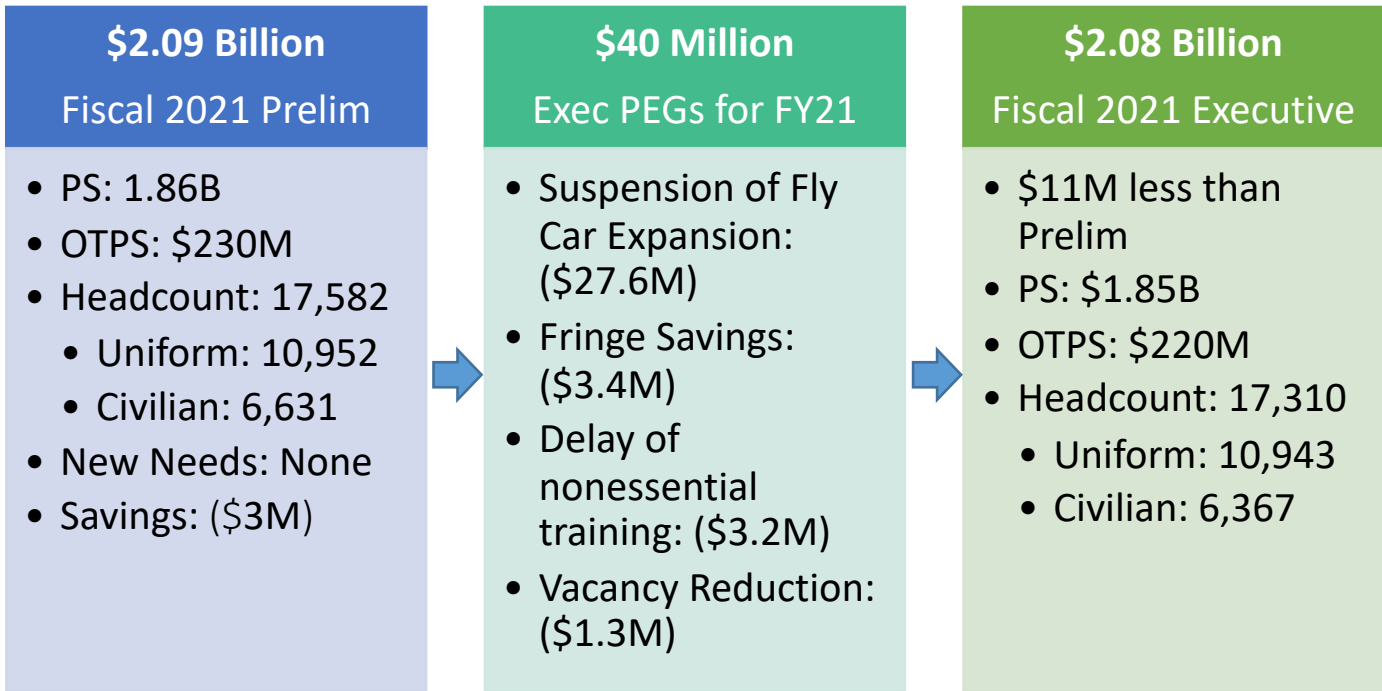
$2.09 Billion
Fiscal 2021 Prelim

- PS: 1.86B
- OTPS: $230M
- Headcount: 17,582
  - Uniform: 10,952
  - Civilian: 6,631
- New Needs: None
- Savings: ($3M)

$40 Million
Exec PEGs for FY21

- Suspension of Fly Car Expansion: ($27.6M)
- Fringe Savings: ($3.4M)
- Delay of nonessential training: ($3.2M)
- Vacancy Reduction: ($1.3M)

$2.08 Billion
Fiscal 2021 Executive

- $11M less than Prelim
- PS: $1.85B
- OTPS: $220M
- Headcount: 17,310
  - Uniform: 10,943
  - Civilian: 6,367